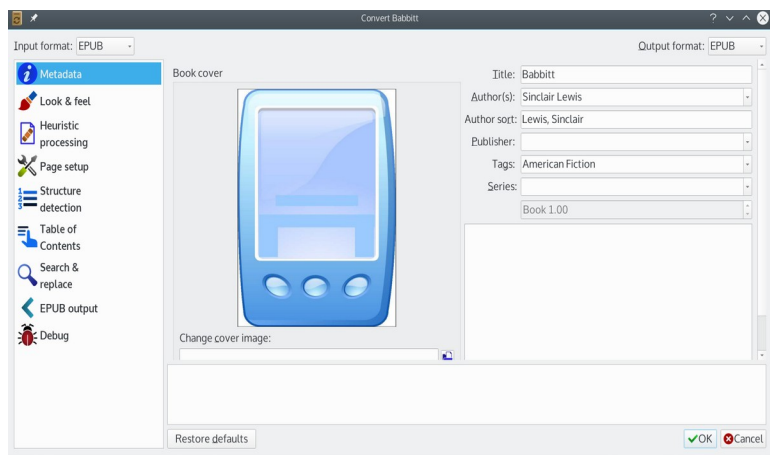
Convert Babbitt

?

Input format: EPUB

Output format: EPUB

Metadata
Look & feel
Heuristic processing
Page setup
Structure detection
Table of Contents
Search & replace
EPUB output
Debug

Book cover

Change cover image:

Title: Babbitt
Author(s): Sinclair Lewis
Author sort: Lewis, Sinclair
Publisher:
Tags: American Fiction
Series:
Book 1.00

Restore defaults

OK
Cancel